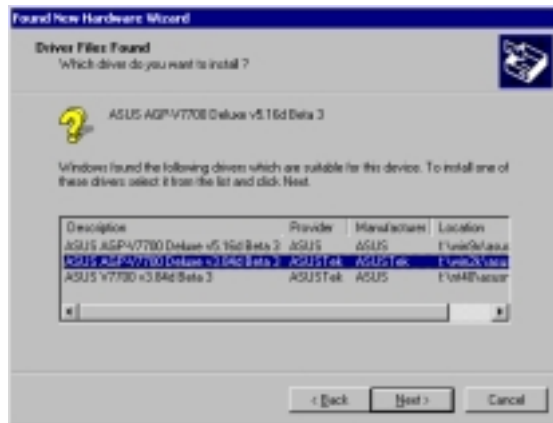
Found New Hardware Wizard

Driver Files Found
Which driver do you want to install ?

ASUS AGP-V7700 Deluxe v5.16d Beta 3

Windows found the following drivers which are suitable for this device. To install one of these drivers select it from the list and click Next.

| Description | Provider | Manufacturer | Location |
|---|---|---|---|
| ASUS AGP-V7700 Deluxe v5.16d Beta 3 | ASUS | ASUS | E:\win9x\asus |
| ASUS AGP-V7700 Deluxe v3.84d Beta 3 | ASUSTek | ASUSTek | E:\win2k\asus |
| ASUS V7700 v3.84d Beta 3 | ASUSTek | ASUS | E:\nt40\asus |

< Back | Next > | Cancel